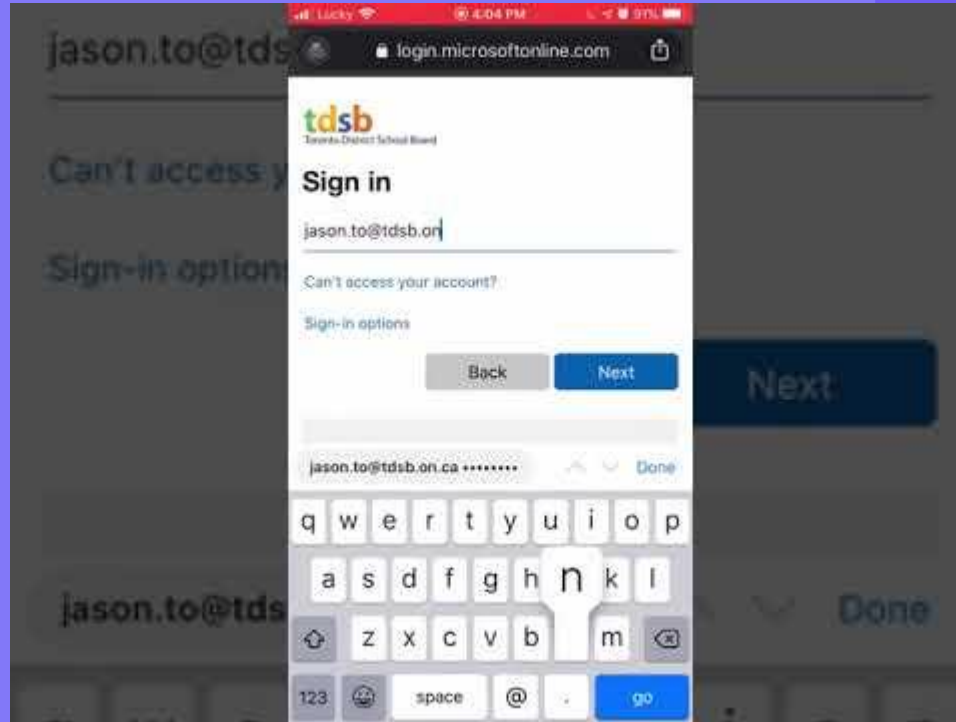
Lucky 4:04 PM 91%

login.microsoftonline.com

tdsb
Toronto District School Board

Sign in

jason.to@tdsb.on

Can't access your account?

Sign-in options

Back Next

jason.to@tdsb.on.ca •••••••• Done

q w e r t y u i o p
a s d f g h n k l
z x c v b m
123 space @ . go